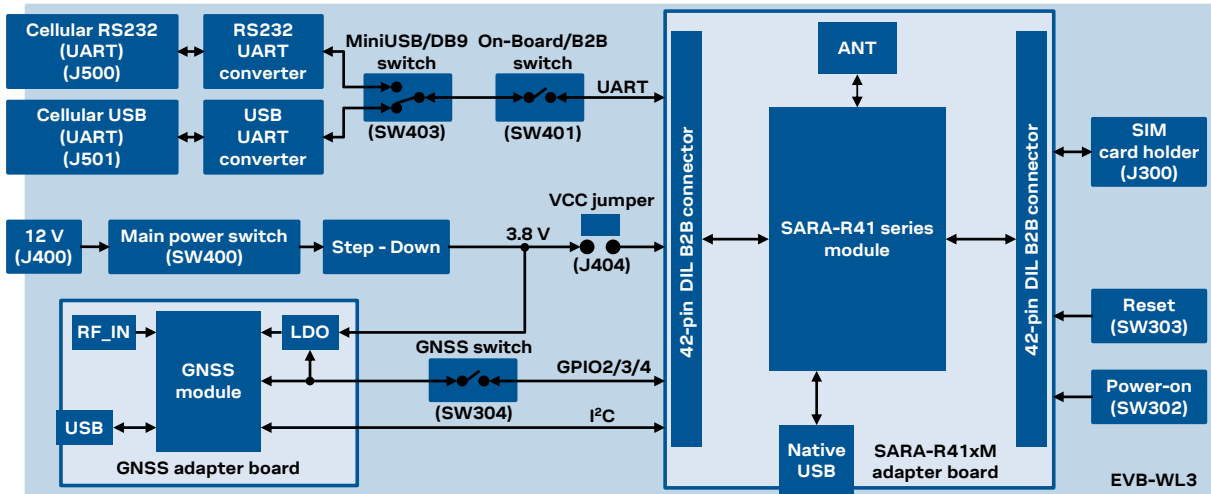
Cellular RS232 (UART) (J500)

RS232 UART converter

MiniUSB/DB9 switch

(SW403)

On-Board/B2B switch

(SW401)

UART

Cellular USB (UART) (J501)

USB UART converter

ANT

42-pin DIL B2B connector

SARA-R41 series module

42-pin DIL B2B connector

SIM card holder (J300)

VCC jumper

12 V (J400)

Main power switch (SW400)

Step - Down

3.8 V

(J404)

Reset (SW303)

RF_IN

GNSS module

LDO

GNSS switch

(SW304)

GPIO2/3/4

USB

$I^2C$

GNSS adapter board

Power-on (SW302)

Native USB

SARA-R41xM adapter board

EVB-WL3